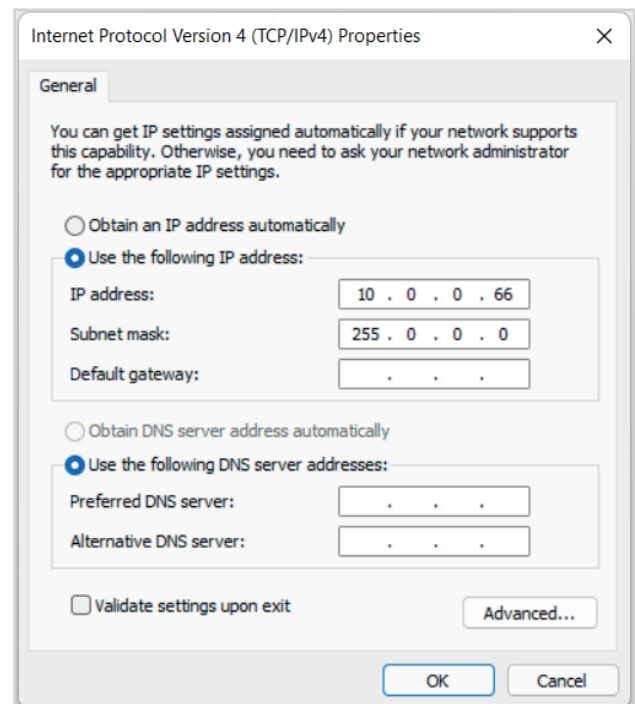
Internet Protocol Version 4 (TCP/IPv4) Properties

×

General

You can get IP settings assigned automatically if your network supports this capability. Otherwise, you need to ask your network administrator for the appropriate IP settings.

Obtain an IP address automatically

Use the following IP address:

IP address: 10 . 0 . 0 . 66

Subnet mask: 255 . 0 . 0 . 0

Default gateway: . . .

Obtain DNS server address automatically

Use the following DNS server addresses:

Preferred DNS server: . . .

Alternative DNS server: . . .

Validate settings upon exit

Advanced...

OK

Cancel